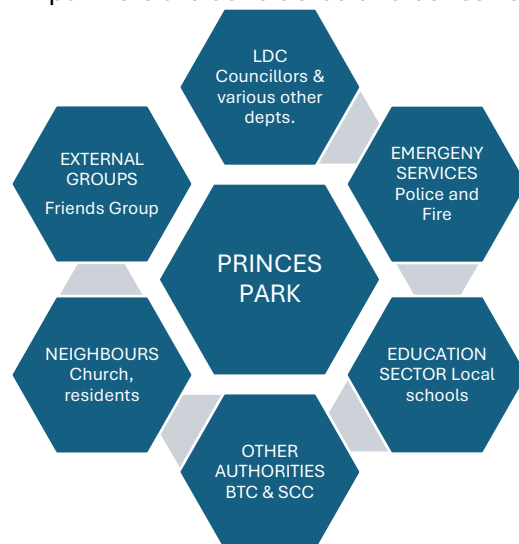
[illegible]

LDC Councillors & various other depts.

EMERGENY SERVICES Police and Fire

EDUCATION SECTOR Local schools

OTHER AUTHORITIES BTC & SCC

NEIGHBOURS Church, residents

EXTERNAL GROUPS Friends Group

PRINCES PARK